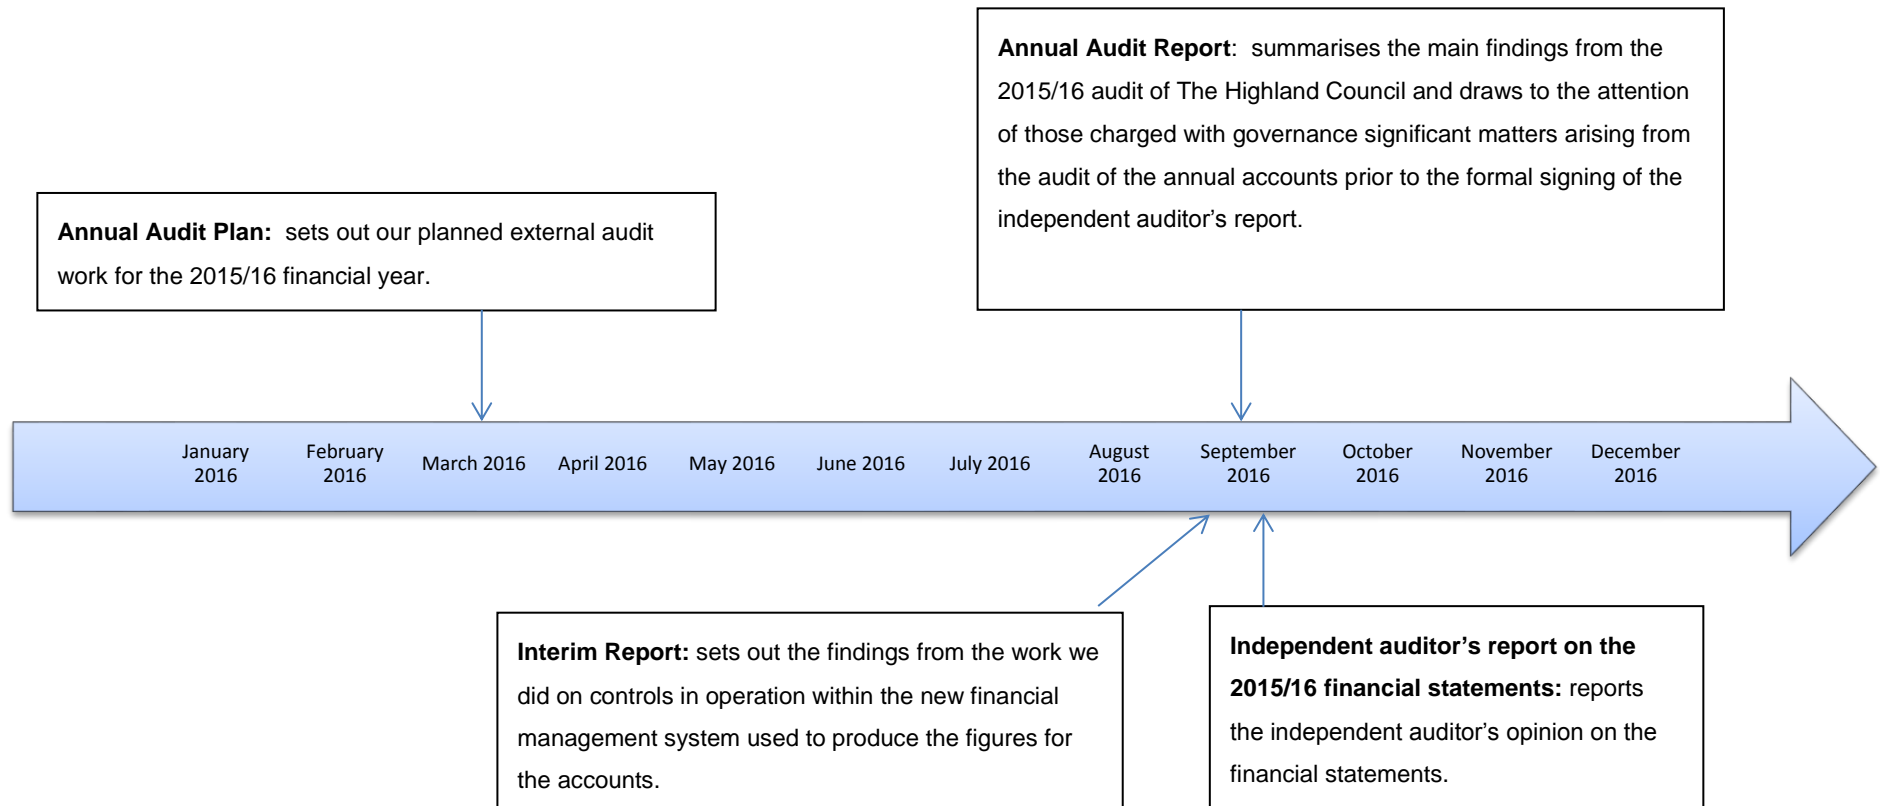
**Annual Audit Report**: summarises the main findings from the 2015/16 audit of The Highland Council and draws to the attention of those charged with governance significant matters arising from the audit of the annual accounts prior to the formal signing of the independent auditor's report.

**Annual Audit Plan:** sets out our planned external audit work for the 2015/16 financial year.

January 2016 | February 2016 | March 2016 | April 2016 | May 2016 | June 2016 | July 2016 | August 2016 | September 2016 | October 2016 | November 2016 | December 2016

**Interim Report:** sets out the findings from the work we did on controls in operation within the new financial management system used to produce the figures for the accounts.

**Independent auditor's report on the 2015/16 financial statements:** reports the independent auditor's opinion on the financial statements.